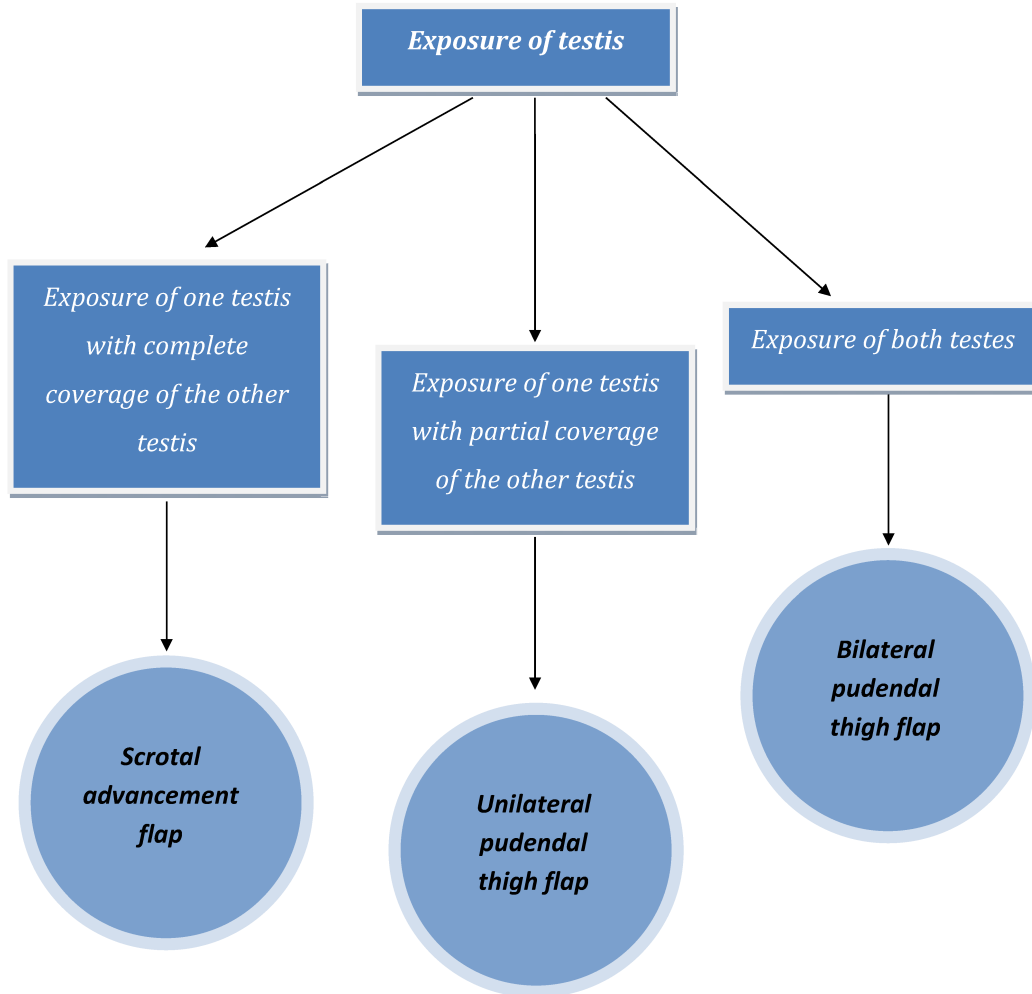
Exposure of testis

Exposure of one testis with complete coverage of the other testis

Exposure of one testis with partial coverage of the other testis

Exposure of both testes

Scrotal advancement flap

Unilateral pudendal thigh flap

Bilateral pudendal thigh flap